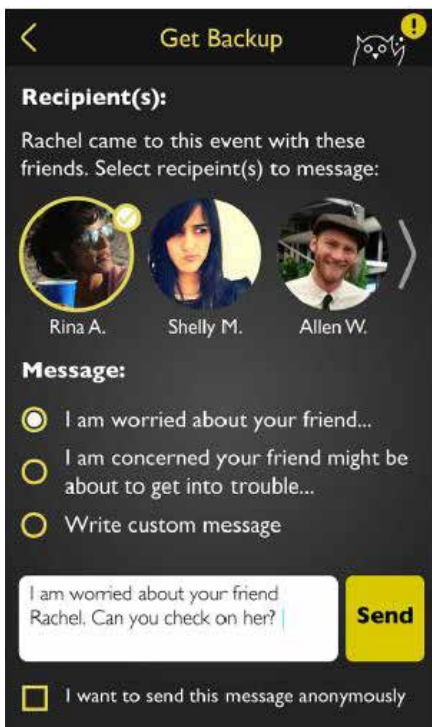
Get Backup

Recipient(s):

Rachel came to this event with these friends. Select recipeint(s) to message:

Rina A.
Shelly M.
Allen W.

Message:

I am worried about your friend...

I am concerned your friend might be about to get into trouble...

Write custom message

I am worried about your friend Rachel. Can you check on her?

Send

I want to send this message anonymously